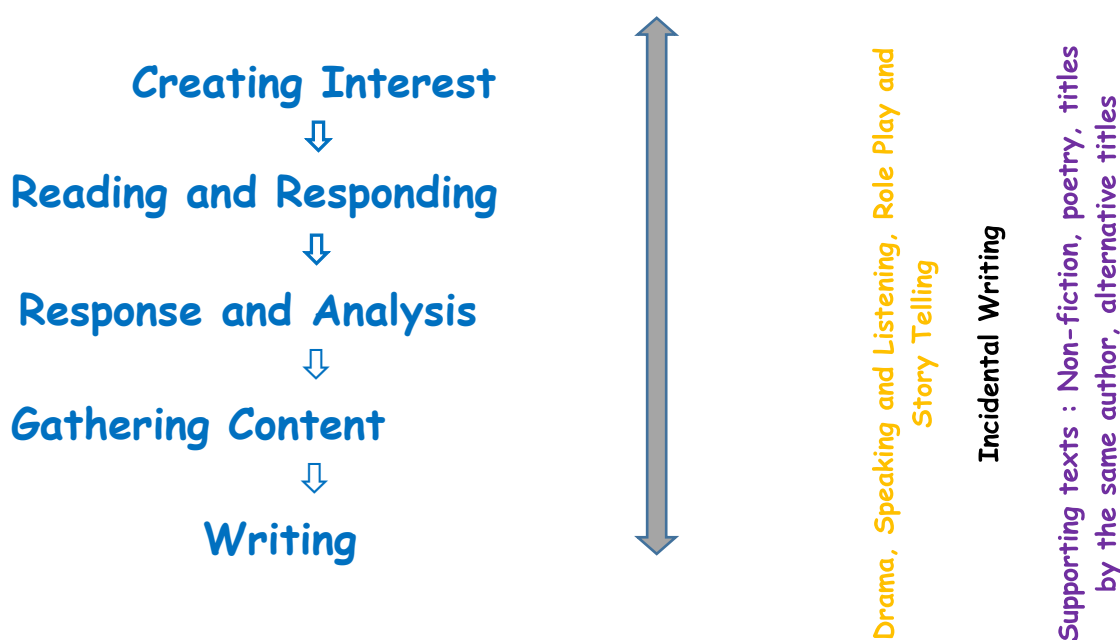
Creating Interest

Reading and Responding

Response and Analysis

Gathering Content

Writing

Drama, Speaking and Listening, Role Play and Story Telling

Incidental Writing

Supporting texts : Non-fiction, poetry, titles by the same author, alternative titles